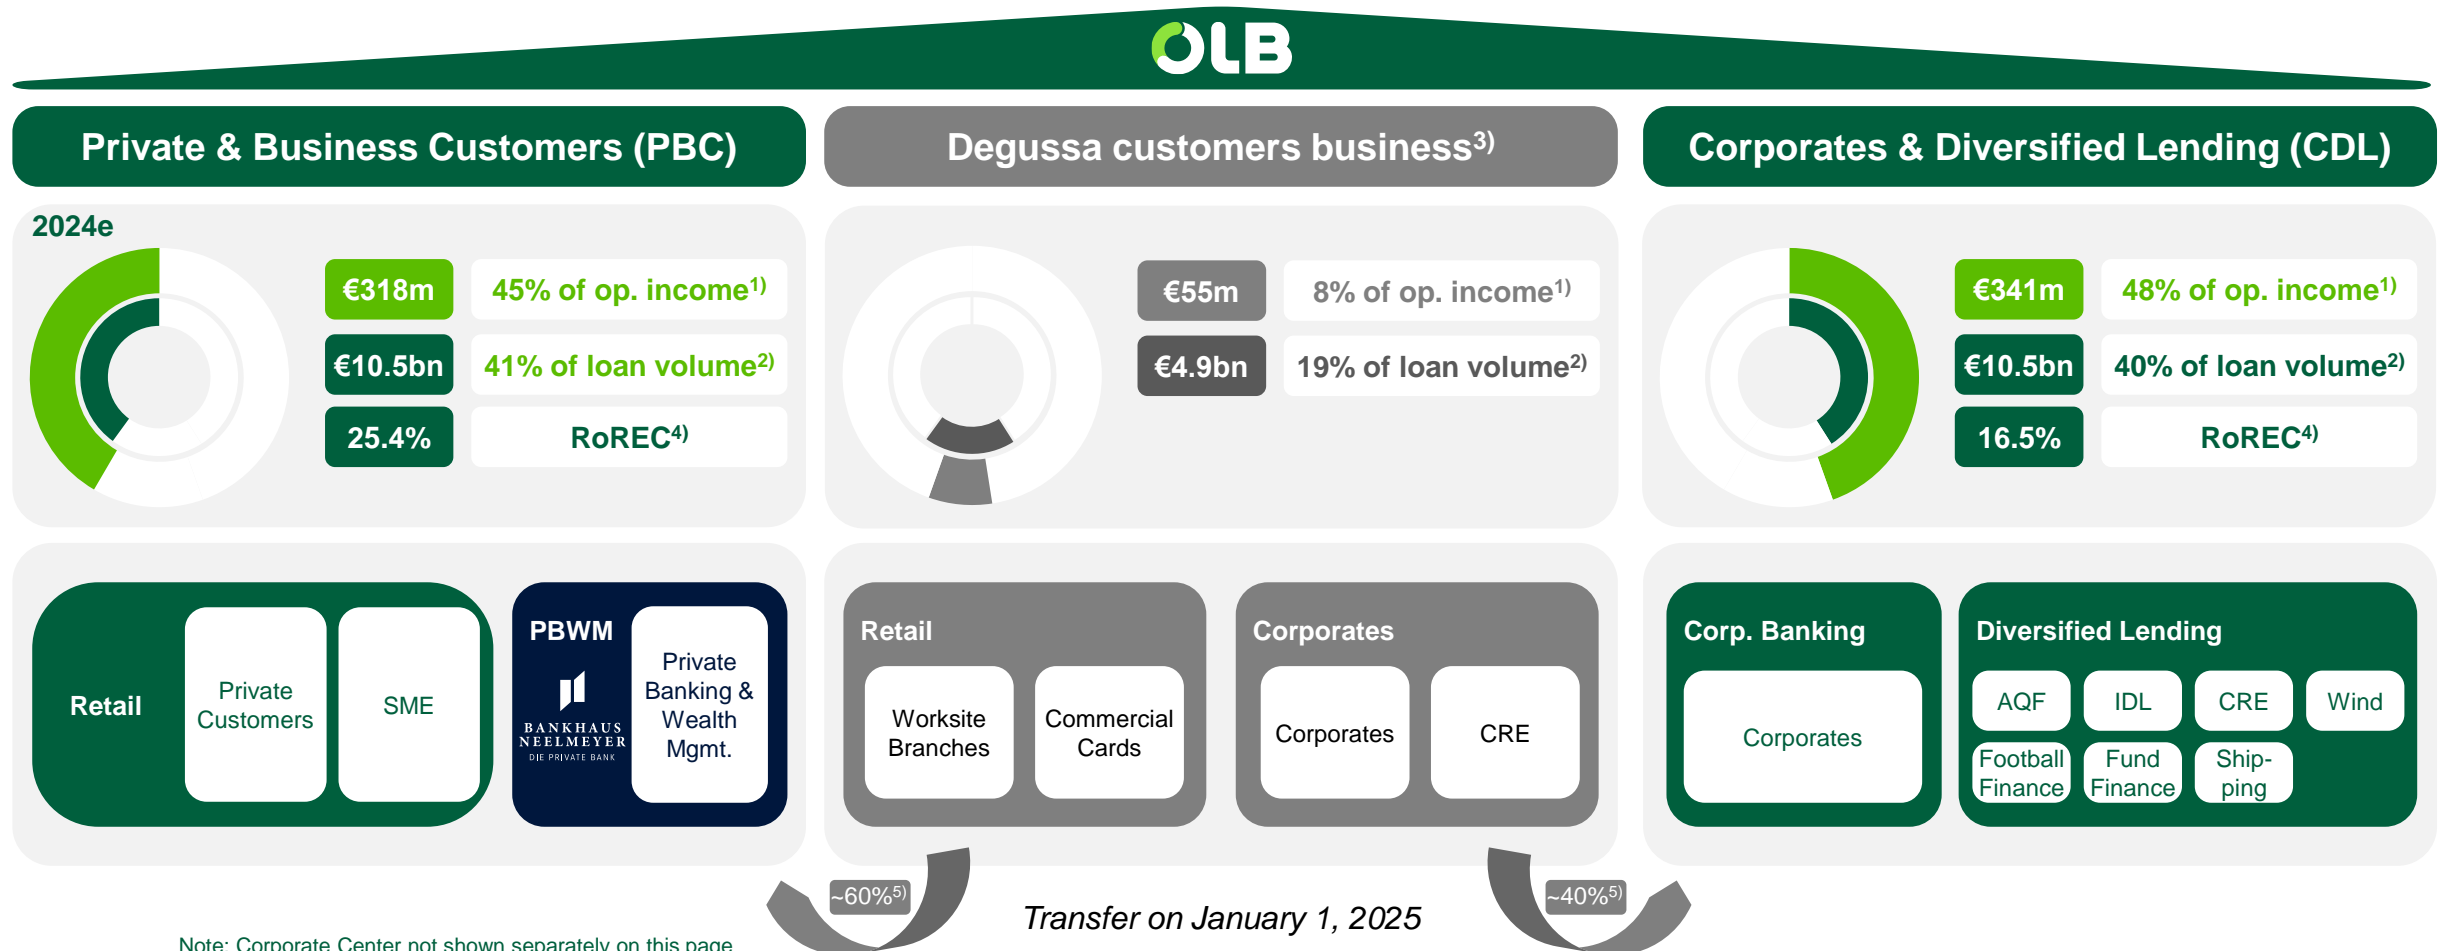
OLB

Private & Business Customers (PBC)

Degussa customers business$^{3)}$

Corporates & Diversified Lending (CDL)

2024e

€318m 45% of op. income$^{1)}$

€10.5bn 41% of loan volume$^{2)}$

25.4% RoREC$^{4)}$

€55m 8% of op. income$^{1)}$

€4.9bn 19% of loan volume$^{2)}$

€341m 48% of op. income$^{1)}$

€10.5bn 40% of loan volume$^{2)}$

16.5% RoREC$^{4)}$

Retail

Private Customers

SME

PBWM

BANKHAUS NEELMEYER DIE PRIVATE BANK

Private Banking & Wealth Mgmt.

Retail

Worksite Branches

Commercial Cards

Corporates

Corporates

CRE

Corp. Banking

Corporates

Diversified Lending

AQF

IDL

CRE

Wind

Football Finance

Fund Finance

Shipping

~60%$^{5)}$

Transfer on January 1, 2025

~40%$^{5)}$

Note: Corporate Center not shown separately on this page